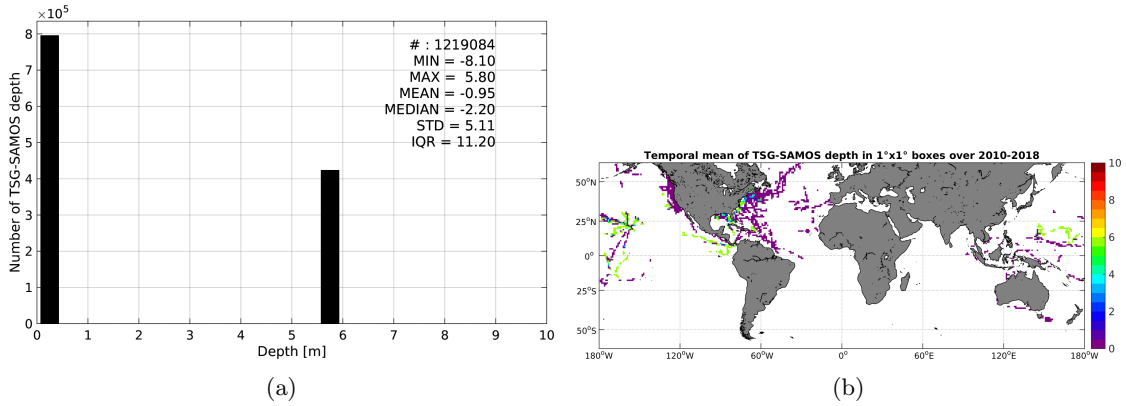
$\times10^5$
8
7
6
5
4
3
2
1
0
Number of TSG-SAMOS depth
# : 1219084
MIN = -8.10
MAX = 5.80
MEAN = -0.95
MEDIAN = -2.20
STD = 5.11
IQR = 11.20
0 1 2 3 4 5 6 7 8 9 10
Depth [m]
(a)

Temporal mean of TSG-SAMOS depth in 1°x1° boxes over 2010-2018
$50^oN$
$25^oN$
$0^o$
$25^oS$
$50^oS$
$180^oW$ $120^oW$ $60^oW$ $0^o$ $60^oE$ $120^oE$ $180^oW$
10
8
6
4
2
0
(b)